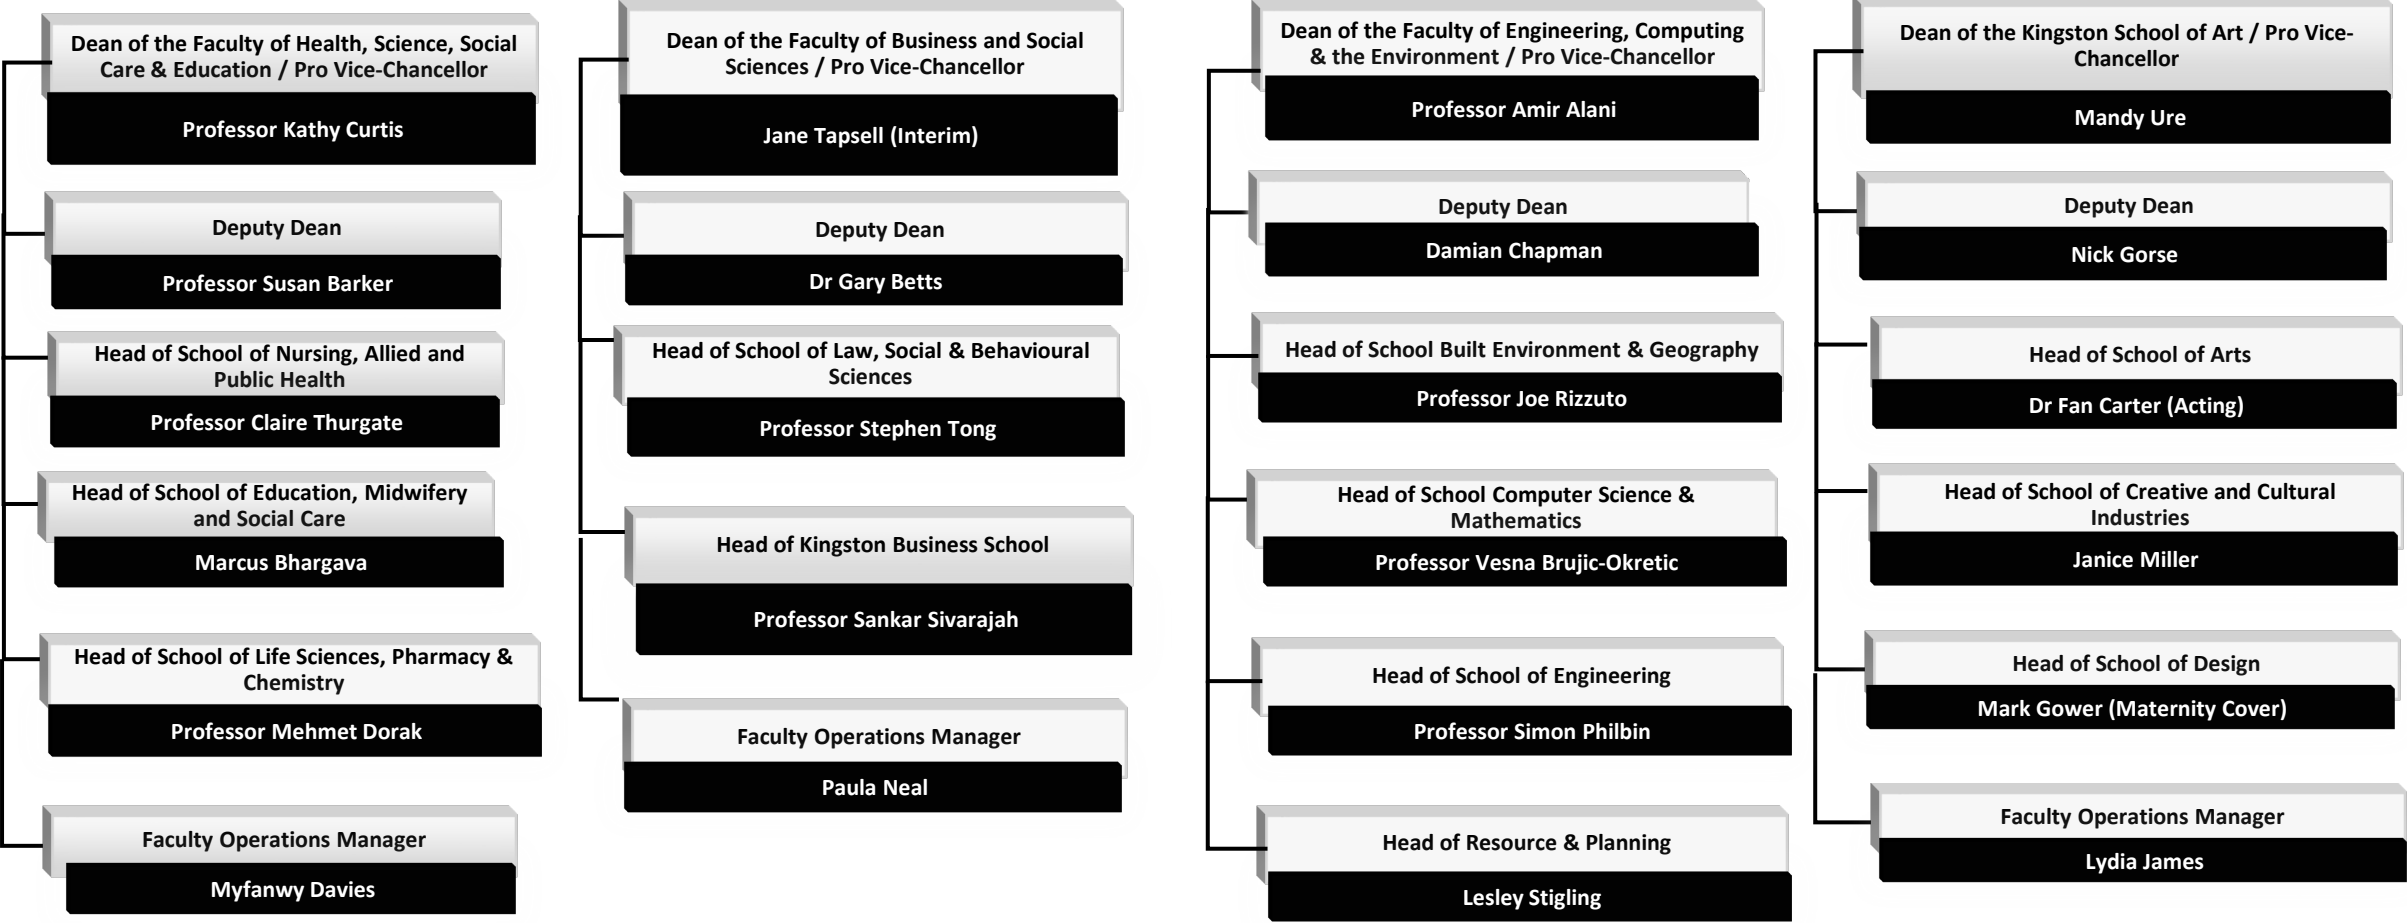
Dean of the Faculty of Health, Science, Social Care & Education / Pro Vice-Chancellor

Professor Kathy Curtis

Deputy Dean

Professor Susan Barker

Head of School of Nursing, Allied and Public Health

Professor Claire Thurgate

Head of School of Education, Midwifery and Social Care

Marcus Bhargava

Head of School of Life Sciences, Pharmacy & Chemistry

Professor Mehmet Dorak

Faculty Operations Manager

Myfanwy Davies

Dean of the Faculty of Business and Social Sciences / Pro Vice-Chancellor

Jane Tapsell (Interim)

Deputy Dean

Dr Gary Betts

Head of School of Law, Social & Behavioural Sciences

Professor Stephen Tong

Head of Kingston Business School

Professor Sankar Sivarajah

Faculty Operations Manager

Paula Neal

Dean of the Faculty of Engineering, Computing & the Environment / Pro Vice-Chancellor

Professor Amir Alani

Deputy Dean

Damian Chapman

Head of School Built Environment & Geography

Professor Joe Rizzuto

Head of School Computer Science & Mathematics

Professor Vesna Brujic-Okretic

Head of School of Engineering

Professor Simon Philbin

Head of Resource & Planning

Lesley Stigling

Dean of the Kingston School of Art / Pro Vice-Chancellor

Mandy Ure

Deputy Dean

Nick Gorse

Head of School of Arts

Dr Fan Carter (Acting)

Head of School of Creative and Cultural Industries

Janice Miller

Head of School of Design

Mark Gower (Maternity Cover)

Faculty Operations Manager

Lydia James